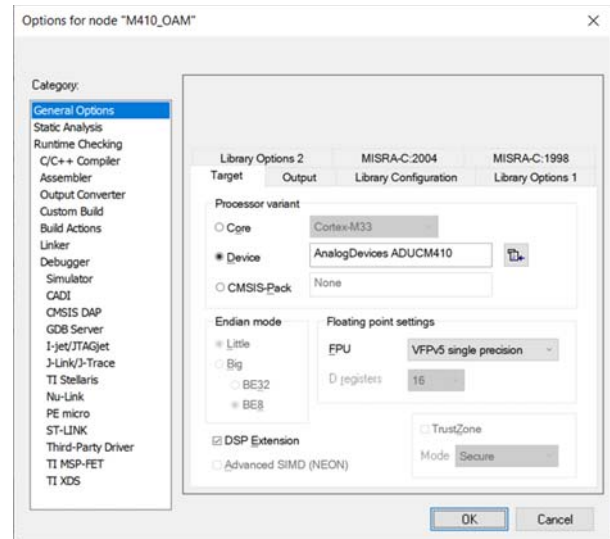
Options for node "M410_OAM"

×

Category:

General Options
Static Analysis
Runtime Checking
C/C++ Compiler
Assembler
Output Converter
Custom Build
Build Actions
Linker
Debugger
Simulator
CADI
CMSIS DAP
GDB Server
I-jet/JTAGjet
J-Link/J-Trace
TI Stellaris
Nu-Link
PE micro
ST-LINK
Third-Party Driver
TI MSP-FET
TI XDS

Library Options 2 | MISRA-C:2004 | MISRA-C:1998
Target | Output | Library Configuration | Library Options 1

Processor variant
Core Cortex-M33
Device AnalogDevices ADUCM410
CMSIS-Pack None

Endian mode
Little
Big
BE32
BE8

Floating point settings
FPU VFPv5 single precision
D registers 16

DSP Extension
Advanced SIMD (NEON)

TrustZone
Mode Secure

OK Cancel